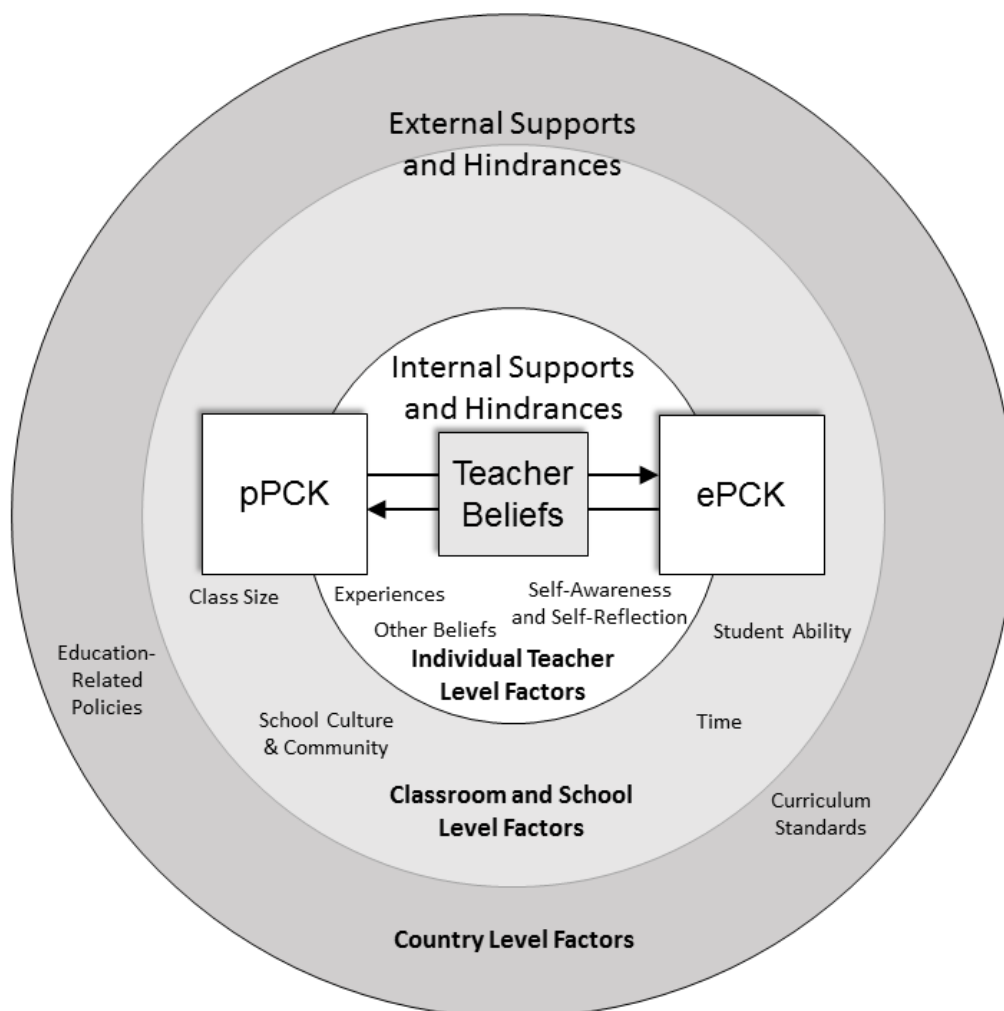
External Supports and Hindrances

Internal Supports and Hindrances

pPCK

Teacher Beliefs

ePCK

Class Size

Experiences

Self-Awareness and Self-Reflection

Other Beliefs

Individual Teacher Level Factors

Student Ability

Education-Related Policies

School Culture & Community

Time

Classroom and School Level Factors

Curriculum Standards

Country Level Factors